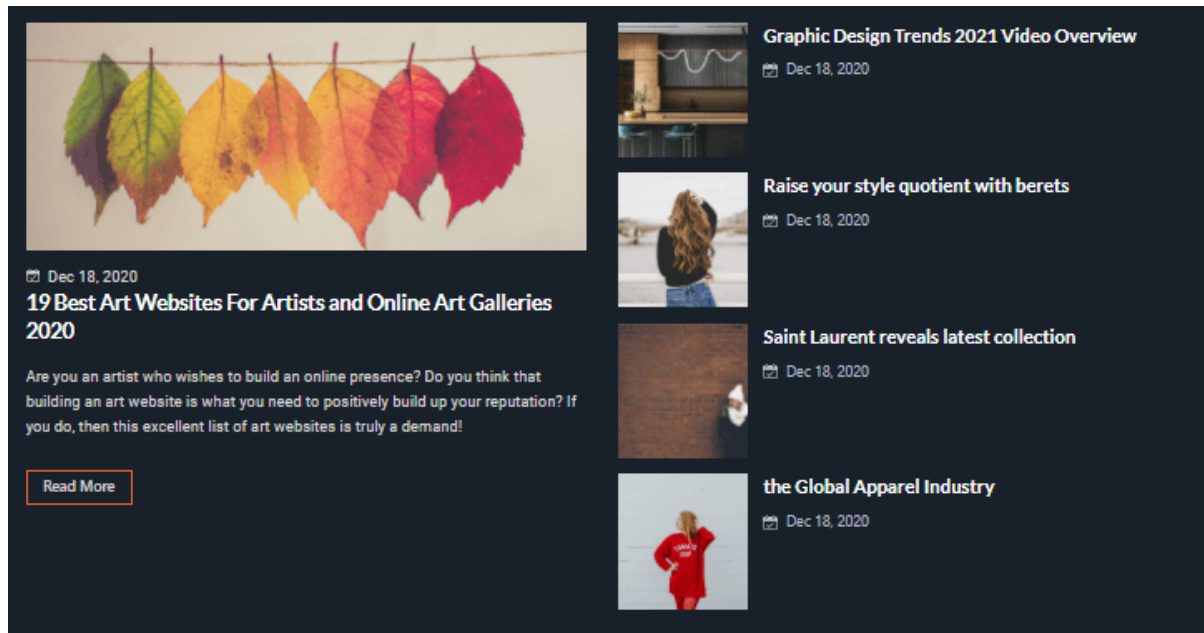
Dec 18, 2020

19 Best Art Websites For Artists and Online Art Galleries 2020

Are you an artist who wishes to build an online presence? Do you think that building an art website is what you need to positively build up your reputation? If you do, then this excellent list of art websites is truly a demand!

Read More

Graphic Design Trends 2021 Video Overview

Dec 18, 2020

Raise your style quotient with berets

Dec 18, 2020

Saint Laurent reveals latest collection

Dec 18, 2020

the Global Apparel Industry

Dec 18, 2020